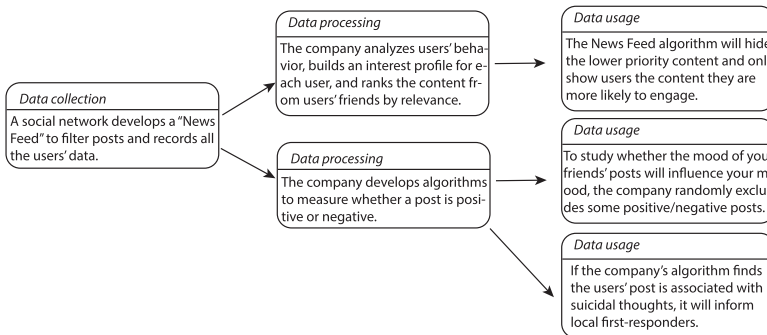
Data collection

A social network develops a "News Feed" to filter posts and records all the users' data.

Data processing

The company analyzes users' behavior, builds an interest profile for each user, and ranks the content from users' friends by relevance.

Data processing

The company develops algorithms to measure whether a post is positive or negative.

Data usage

The News Feed algorithm will hide the lower priority content and only show users the content they are more likely to engage.

Data usage

To study whether the mood of your friends' posts will influence your mood, the company randomly excludes some positive/negative posts.

Data usage

If the company's algorithm finds the users' post is associated with suicidal thoughts, it will inform local first-responders.